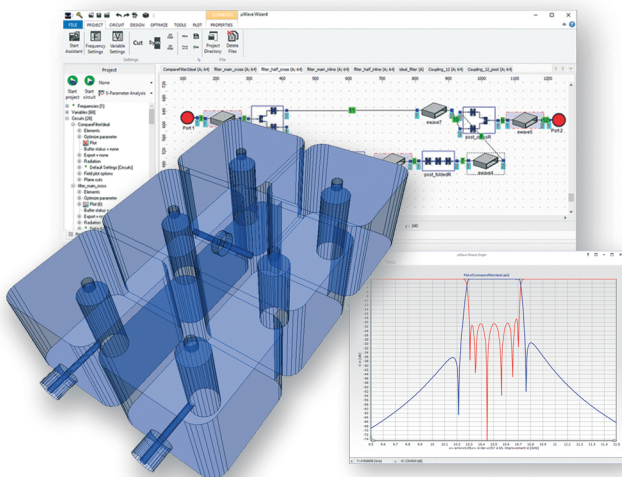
μWave Wizard

FILE PROJECT CIRCUIT DESIGN OPTIMIZE TOOLS PLOT PROPERTIES

Start Assistant Frequency Settings Variable Settings Cut Project Directory Delete Files

Settings File

Project

Start project Start circuit None 0-Parameter Analysis

Frequencies [1]
Variables [66]
Circuits [25]
CompareFilterIdeal
Elements
Optimize parameter
Plot
Buffer status = none
Export = none
Radiation
Default Settings [Circuit]
Field plot options
Plane cuts
filter_main_cross
Elements
Optimize parameter
Plot [8]
Buffer status = none
Export = none
Radiation

CompareFilterIdeal (fc: 4+4) filter_main_cross (fc: 4+4) filter_half_cross (fc: 4+4) filter_main_inline (fc: 4+4) filter_half_inline (fc: 4+4) ideal_filter (8) Coupling_12 (fc: 4+4) Coupling_12_post (fc: 4+4)

100 200 300 400 500 600 700 800 900 1000 1100 1200

Port 1 ewave7 post_circuit ewave4 Port 2 post_folded4 ewave4

μWave Wizard Graph

Plot of [CompareFilterIdeal.opt]